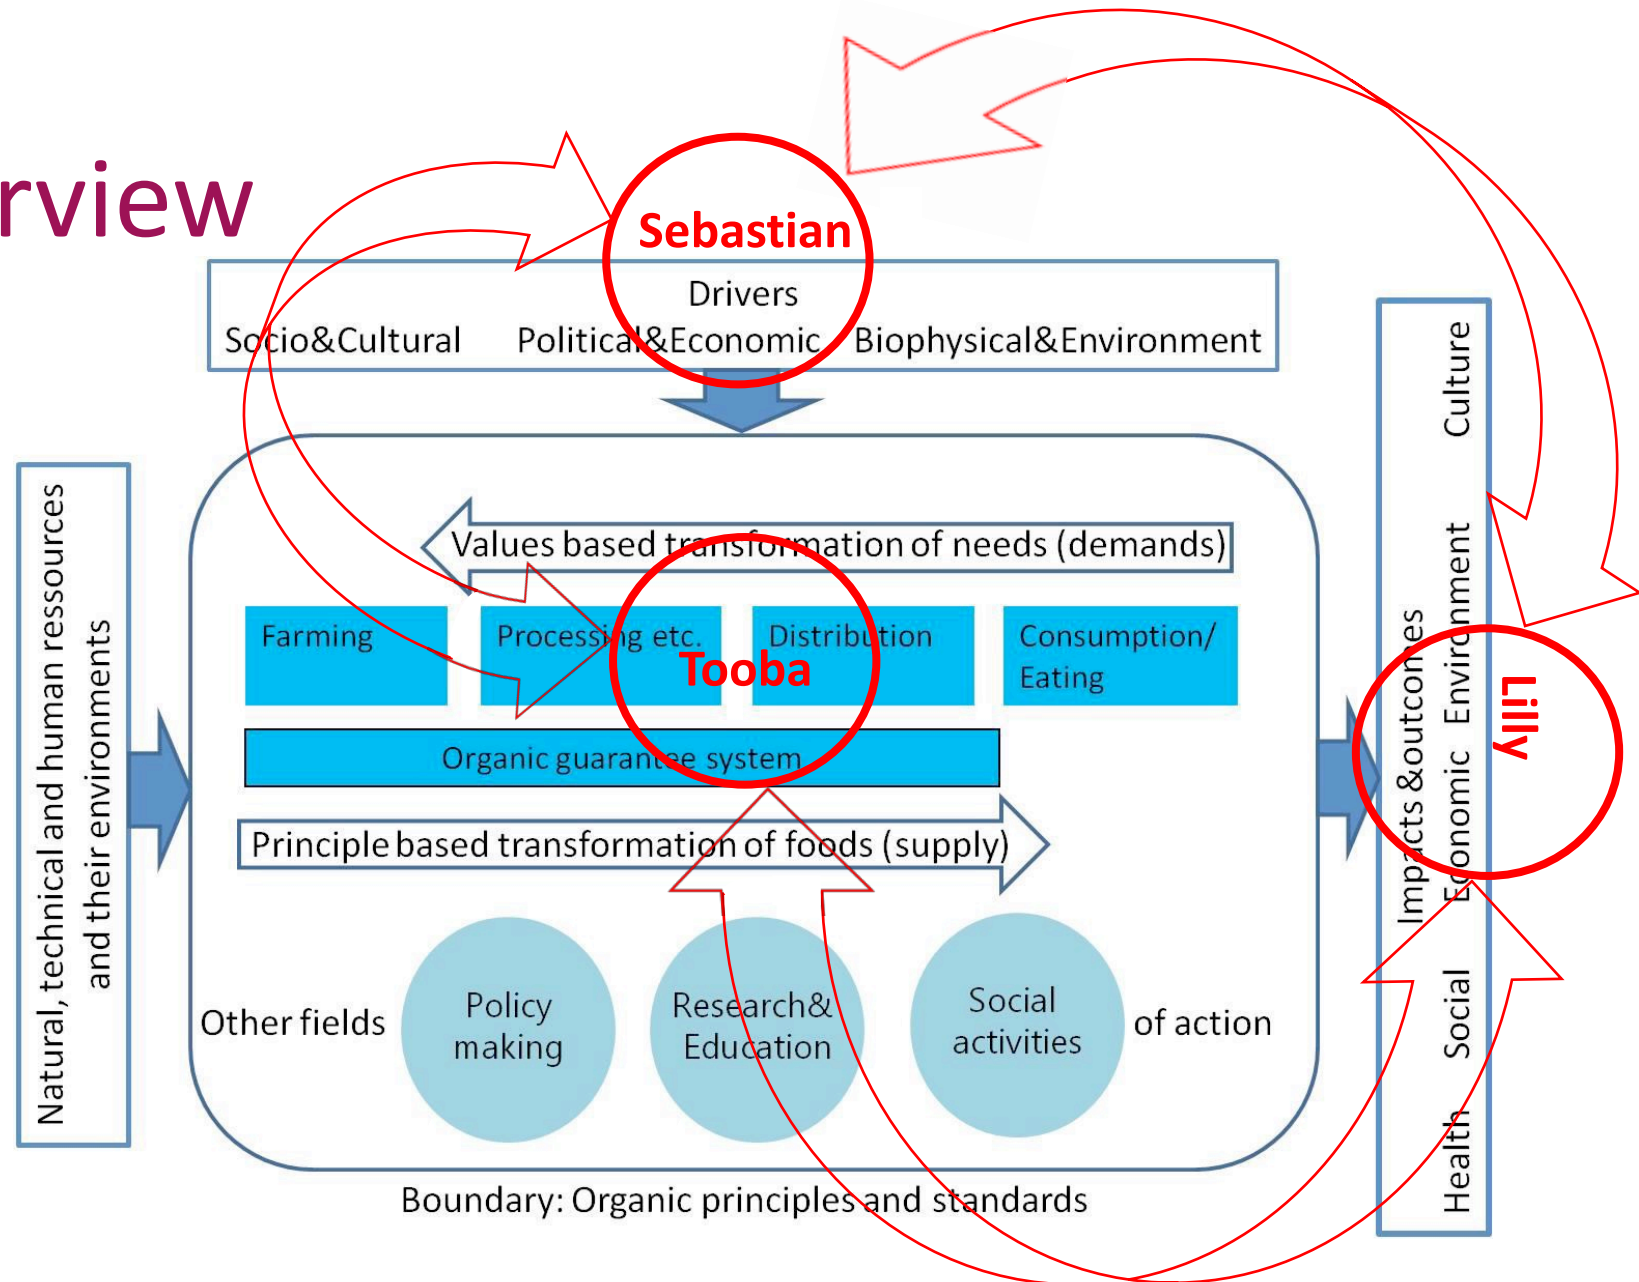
rview

Sebastian

Drivers

Socio&Cultural Political&Economic Biophysical&Environment

Natural, technical and human ressources and their environments

Values based transformation of needs (demands)

Farming

Processing etc.

Distribution

Consumption/ Eating

Tooba

Organic guarantee system

Principle based transformation of foods (supply)

Other fields

Policy making

Research& Education

Social activities

of action

Boundary: Organic principles and standards

Impacts &outcomes

Culture

Environment

Economic

Social

Health

Lilly